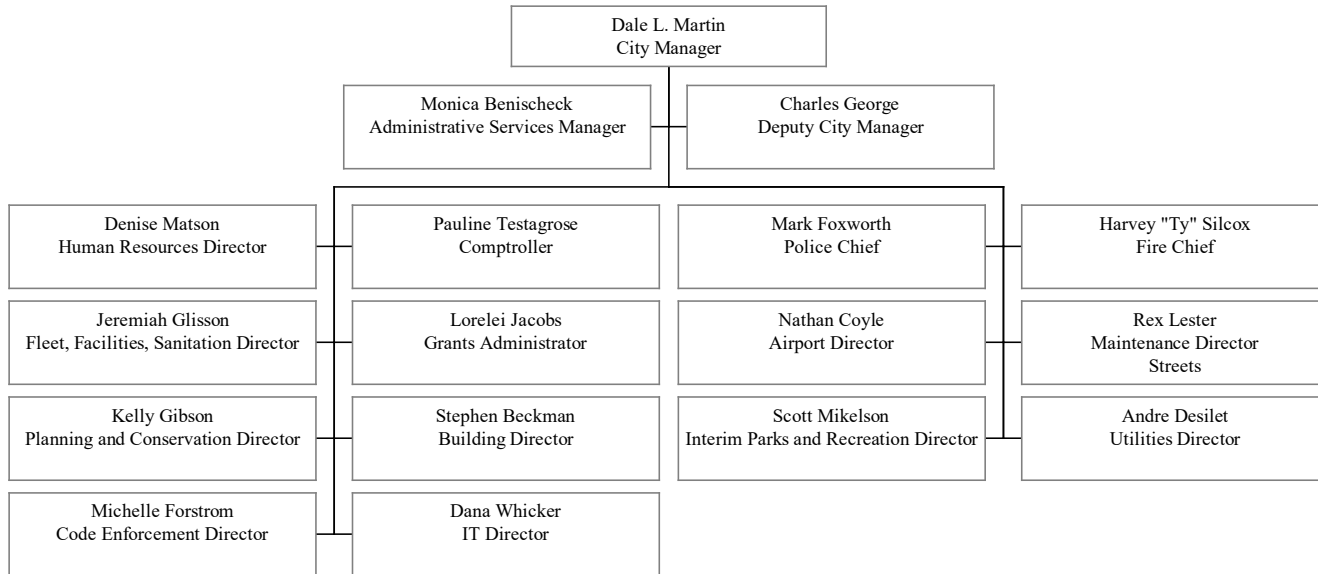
Dale L. Martin
City Manager

Monica Benischeck
Administrative Services Manager

Charles George
Deputy City Manager

Denise Matson
Human Resources Director

Pauline Testagrose
Comptroller

Mark Foxworth
Police Chief

Harvey "Ty" Silcox
Fire Chief

Jeremiah Glisson
Fleet, Facilities, Sanitation Director

Lorelei Jacobs
Grants Administrator

Nathan Coyle
Airport Director

Rex Lester
Maintenance Director
Streets

Kelly Gibson
Planning and Conservation Director

Stephen Beckman
Building Director

Scott Mikelson
Interim Parks and Recreation Director

Andre Desilet
Utilities Director

Michelle Forstrom
Code Enforcement Director

Dana Whicker
IT Director